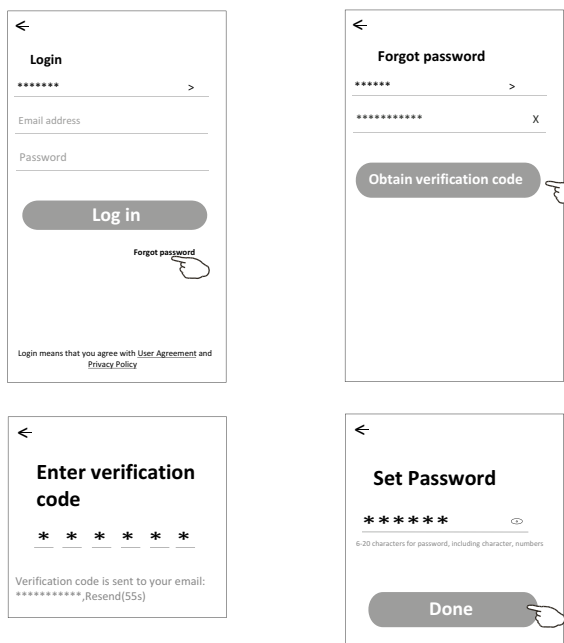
Login

******* >

Email address

Password

Log in

Forgot password

Login means that you agree with User Agreement and Privacy Policy

Forgot password

****** >

*********** X

Obtain verification code

Enter verification code

* * * * * *

Verification code is sent to your email: ***********,Resend(55s)

Set Password

******

6-20 characters for password, including character, numbers

Done